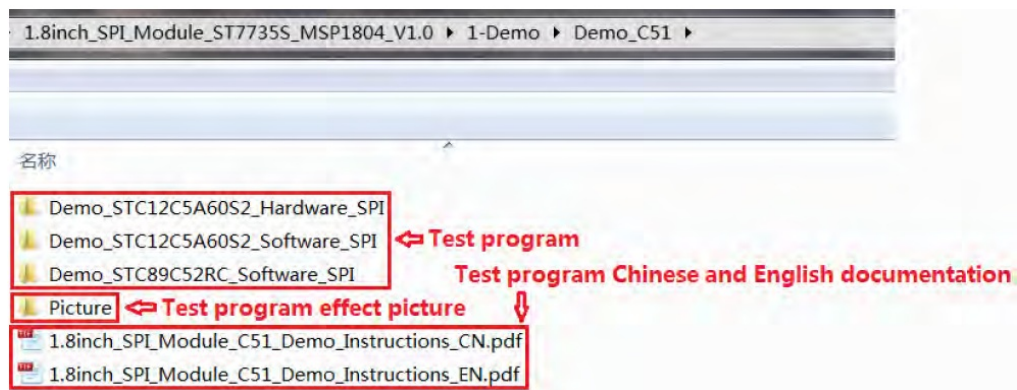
1.8inch_SPI_Module_ST7735S_MSP1804_V1.0 ▸ 1-Demo ▸ Demo_C51 ▸

名称

Demo_STC12C5A60S2_Hardware_SPI
Demo_STC12C5A60S2_Software_SPI
Demo_STC89C52RC_Software_SPI

Test program

Test program Chinese and English documentation

Picture

Test program effect picture

1.8inch_SPI_Module_C51_Demo_Instructions_CN.pdf
1.8inch_SPI_Module_C51_Demo_Instructions_EN.pdf